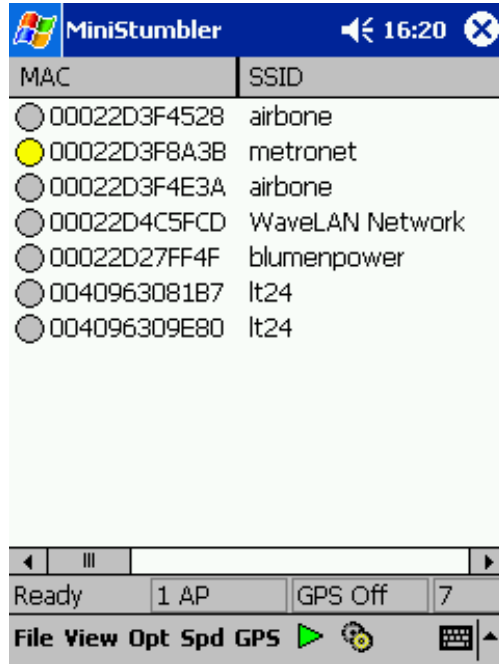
MiniStumbler 16:20

| MAC | SSID |
|---|---|
| 00022D3F4528 | airbone |
| 00022D3F8A3B | metronet |
| 00022D3F4E3A | airbone |
| 00022D4C5FCD | WaveLAN Network |
| 00022D27FF4F | blumenpower |
| 0040963081B7 | lt24 |
| 004096309E80 | lt24 |

Ready | 1 AP | GPS Off | 7

File View Opt Spd GPS